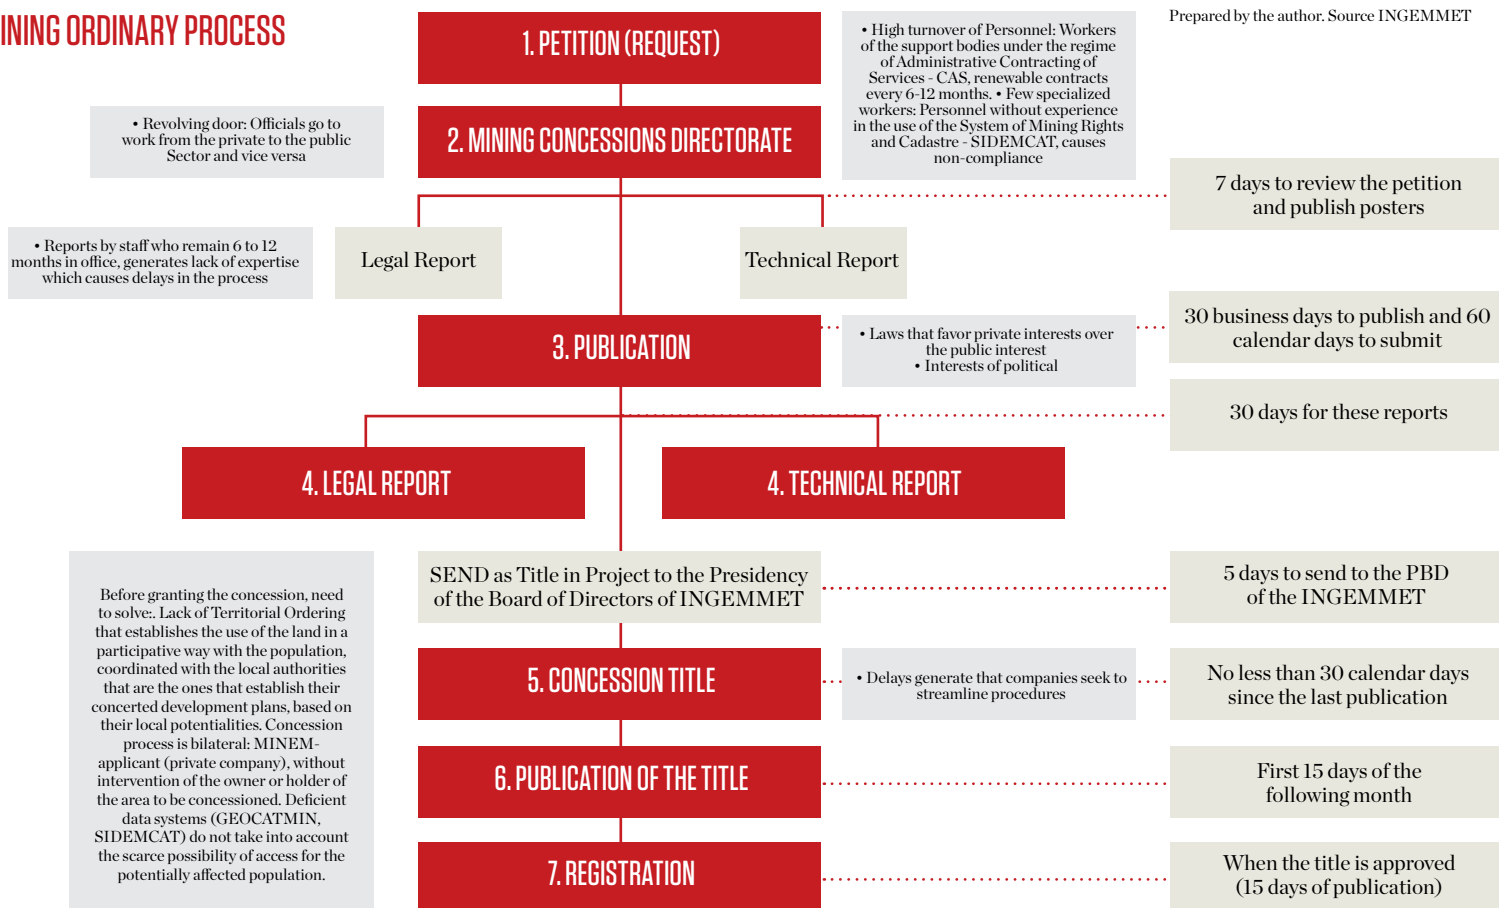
INING ORDINARY PROCESS

Prepared by the author. Source INGEMMET

1. PETITION (REQUEST)

• High turnover of Personnel: Workers of the support bodies under the regime of Administrative Contracting of Services - CAS, renewable contracts every 6-12 months. • Few specialized workers: Personnel without experience in the use of the System of Mining Rights and Cadastre - SIDEMCAT, causes non-compliance

• Revolving door: Officials go to work from the private to the public Sector and vice versa

2. MINING CONCESSIONS DIRECTORATE

7 days to review the petition and publish posters

• Reports by staff who remain 6 to 12 months in office, generates lack of expertise which causes delays in the process

Legal Report

Technical Report

3. PUBLICATION

• Laws that favor private interests over the public interest
• Interests of political

30 business days to publish and 60 calendar days to submit

30 days for these reports

4. LEGAL REPORT

4. TECHNICAL REPORT

Before granting the concession, need to solve:. Lack of Territorial Ordering that establishes the use of the land in a participative way with the population, coordinated with the local authorities that are the ones that establish their concerted development plans, based on their local potentialities. Concession process is bilateral: MINEM-applicant (private company), without intervention of the owner or holder of the area to be concessioned. Deficient data systems (GEOCATMIN, SIDEMCAT) do not take into account the scarce possibility of access for the potentially affected population.

SEND as Title in Project to the Presidency of the Board of Directors of INGEMMET

5 days to send to the PBD of the INGEMMET

5. CONCESSION TITLE

• Delays generate that companies seek to streamline procedures

No less than 30 calendar days since the last publication

6. PUBLICATION OF THE TITLE

First 15 days of the following month

7. REGISTRATION

When the title is approved (15 days of publication)